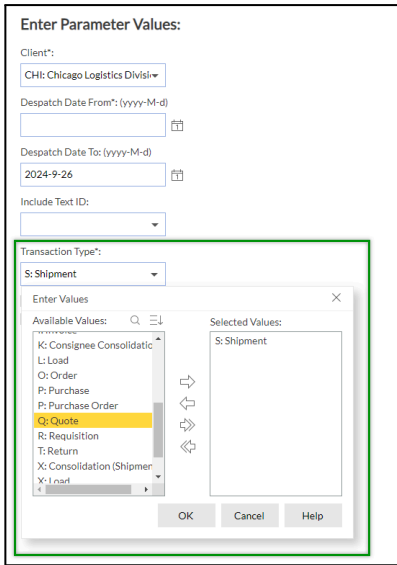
Enter Parameter Values:

Client*:

CHI: Chicago Logistics Divisi

Despatch Date From*: (yyyy-M-d)

Despatch Date To: (yyyy-M-d)

2024-9-26

Include Text ID:

Transaction Type*:

S: Shipment

Enter Values

Available Values:

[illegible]
K: Consignee Consolidatio
L: Load
O: Order
P: Purchase
P: Purchase Order
Q: Quote
R: Requisition
T: Return
X: Consolidation (Shipmen
X: Load

Selected Values:

S: Shipment

OK

Cancel

Help